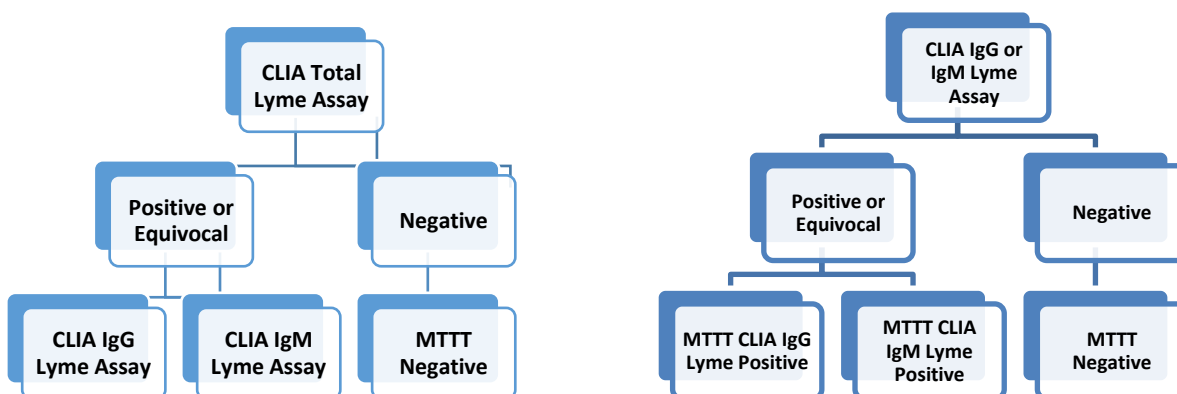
CLIA Total Lyme Assay

Positive or Equivocal

Negative

CLIA IgG Lyme Assay

CLIA IgM Lyme Assay

MTTT Negative

CLIA IgG or IgM Lyme Assay

Positive or Equivocal

Negative

MTTT CLIA IgG Lyme Positive

MTTT CLIA IgM Lyme Positive

MTTT Negative